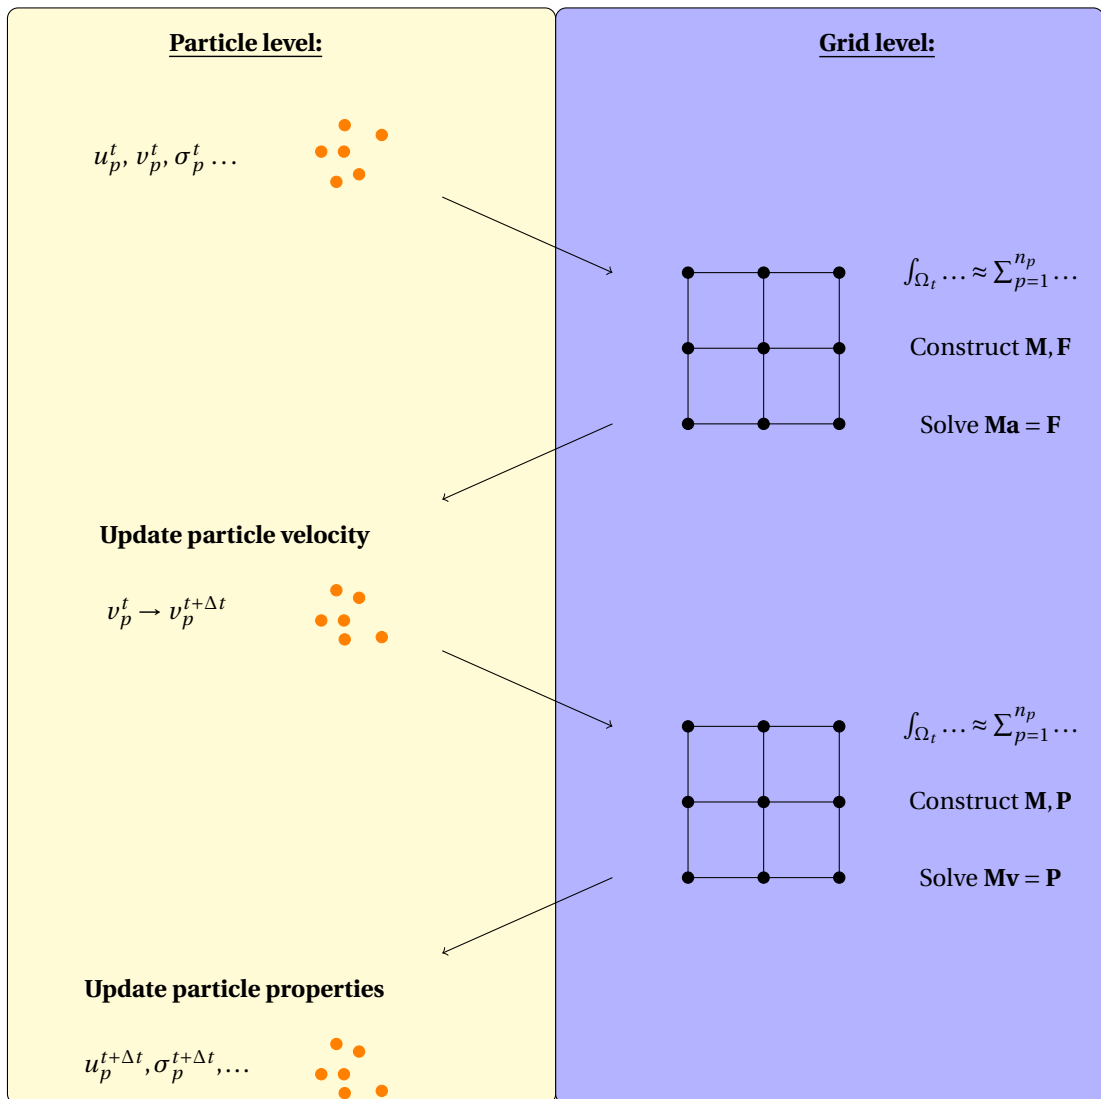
Particle level:

$u_p^t, v_p^t, \sigma_p^t \ldots$

Update particle velocity

$v_p^t \rightarrow v_p^{t+\Delta t}$

Update particle properties

$u_p^{t+\Delta t}, \sigma_p^{t+\Delta t}, \ldots$

Grid level:

$\int_{\Omega_t} \ldots \approx \sum_{p=1}^{n_p} \ldots$

Construct $\mathbf{M}, \mathbf{F}$

Solve $\mathbf{Ma} = \mathbf{F}$

$\int_{\Omega_t} \ldots \approx \sum_{p=1}^{n_p} \ldots$

Construct $\mathbf{M}, \mathbf{P}$

Solve $\mathbf{Mv} = \mathbf{P}$